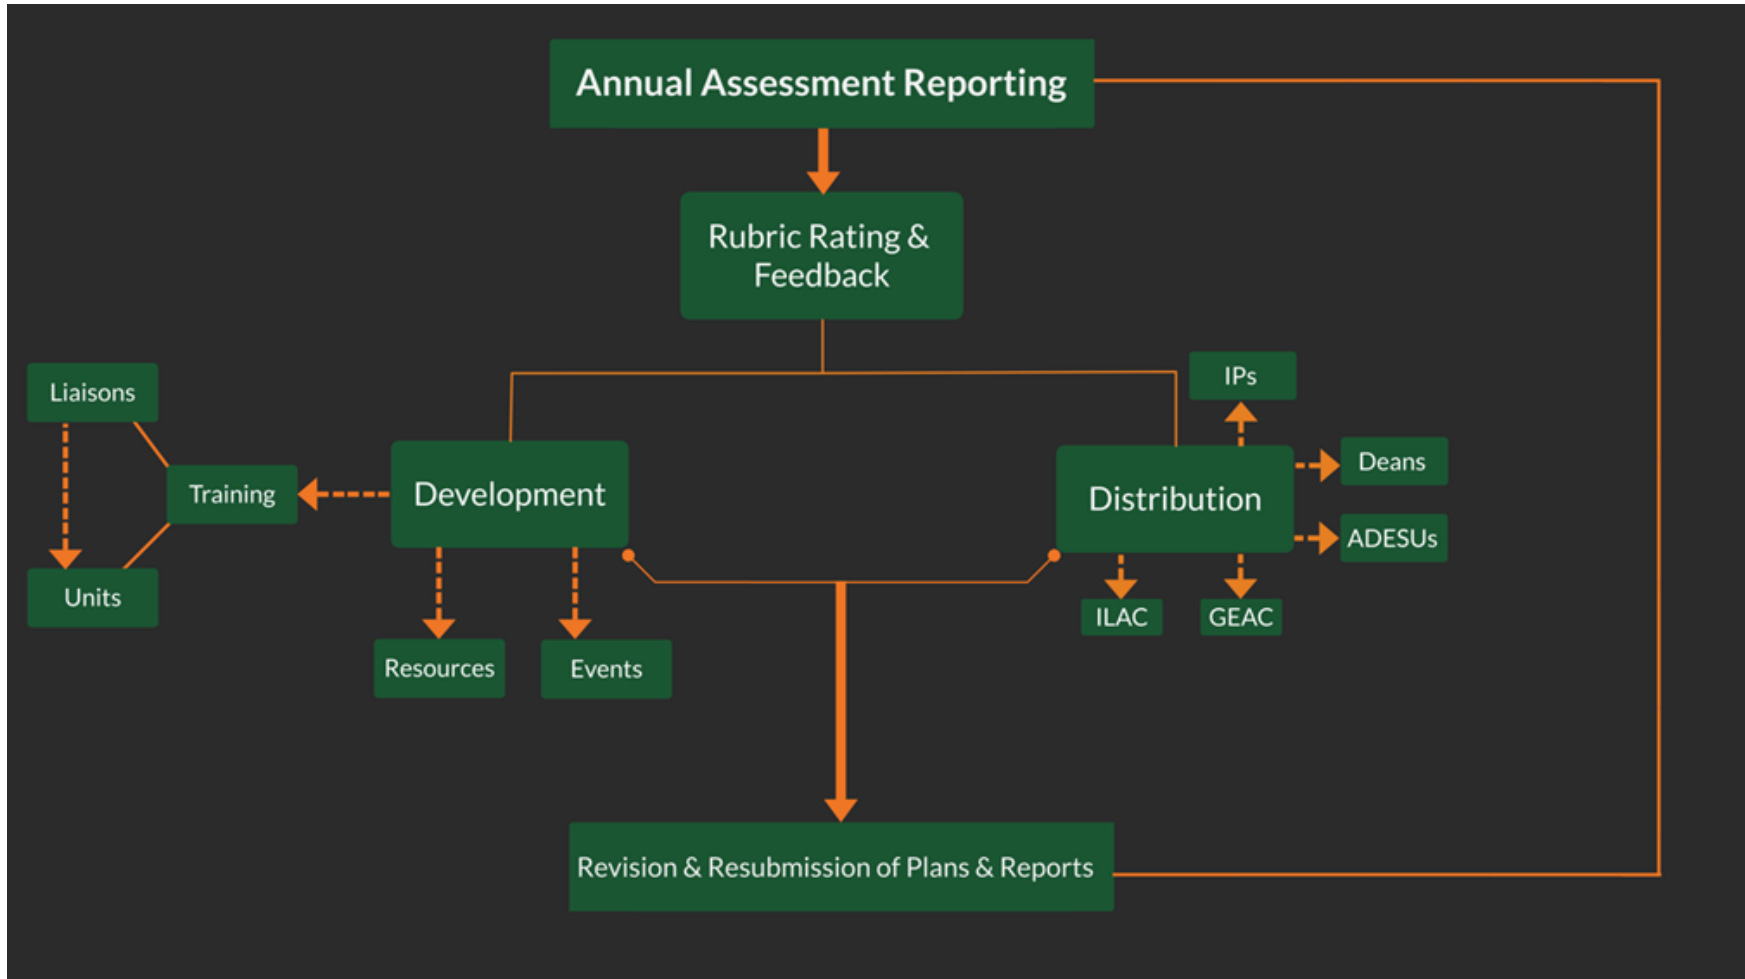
Annual Assessment Reporting

Rubric Rating & Feedback

Liaisons

Training

Units

Development

Resources

Events

Distribution

IPs

Deans

ADESUs

ILAC

GEAC

Revision & Resubmission of Plans & Reports